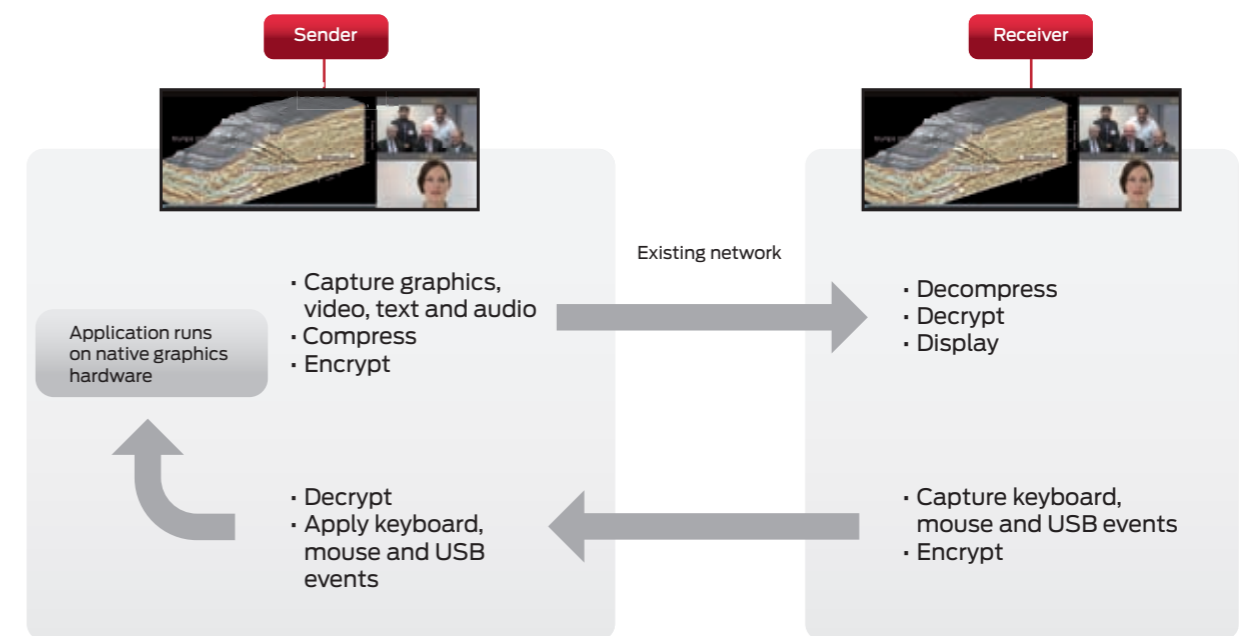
Sender

Receiver

Existing network

Application runs on native graphics hardware

· Capture graphics, video, text and audio
· Compress
· Encrypt

· Decompress
· Decrypt
· Display

· Decrypt
· Apply keyboard, mouse and USB events

· Capture keyboard, mouse and USB events
· Encrypt